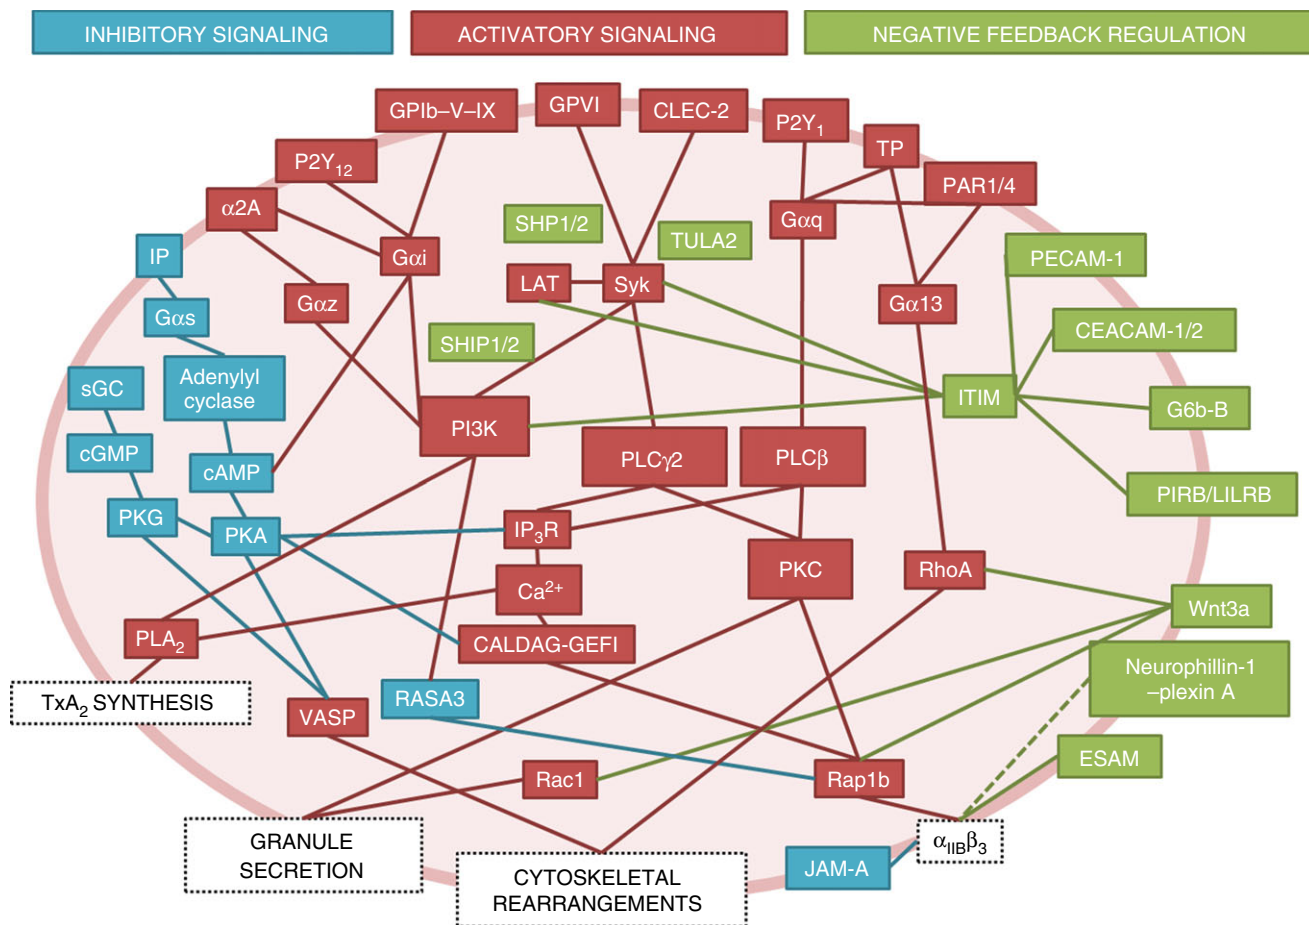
INHIBITORY SIGNALING

ACTIVATORY SIGNALING

NEGATIVE FEEDBACK REGULATION

GPIb–V–IX

GPVI

CLEC-2

$P2Y_1$

TP

$P2Y_{12}$

PAR1/4

α2A

Gαq

SHP1/2

TULA2

IP

Gαi

PECAM-1

LAT

Syk

Gαz

Gα13

Gαs

SHIP1/2

CEACAM-1/2

sGC

Adenylyl cyclase

ITIM

G6b-B

PI3K

cGMP

PLCγ2

PLCβ

cAMP

PIRB/LILRB

PKG

PKA

$IP_3R$

PKC

RhoA

$Ca^{2+}$

Wnt3a

$PLA_2$

CALDAG-GEFI

Neurophillin-1 –plexin A

$TxA_2$ SYNTHESIS

VASP

RASA3

ESAM

Rac1

Rap1b

GRANULE SECRETION

$\alpha_{IIB}\beta_3$

JAM-A

CYTOSKELETAL REARRANGEMENTS